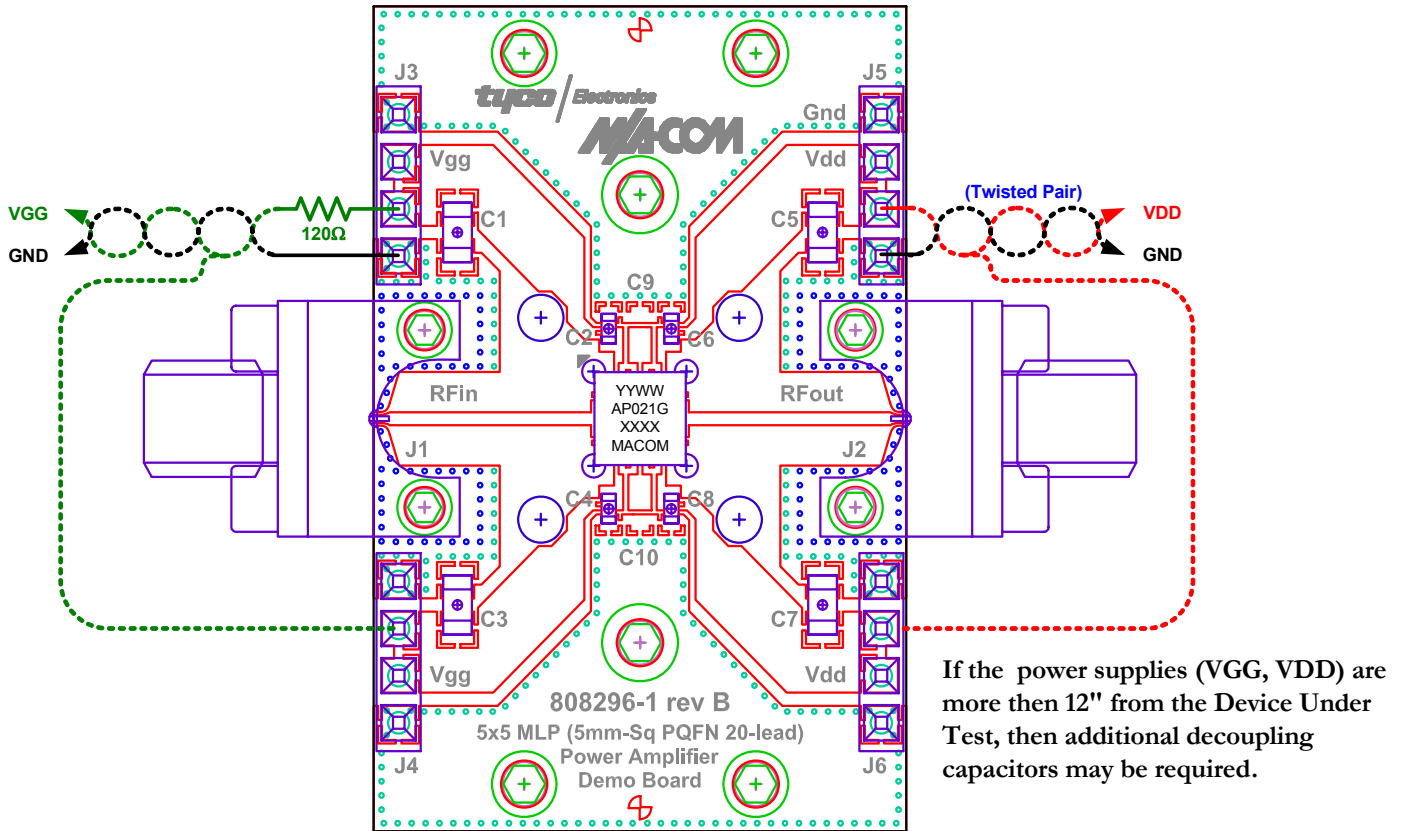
J3

tyco / Electronics

M/A-COM

J5

Gnd

Vgg

Vdd

(Twisted Pair)

VGG

VDD

GND

GND

C1

C5

120Ω

C9

C2

C6

YYWW
AP021G
XXXX
MACOM

RFin

RFout

J1

J2

C4

C8

C10

C3

C7

Vgg

Vdd

808296-1 rev B

5x5 MLP (5mm-Sq PQFN 20-lead)
Power Amplifier
Demo Board

J4

J6

If the power supplies (VGG, VDD) are more then 12" from the Device Under Test, then additional decoupling capacitors may be required.